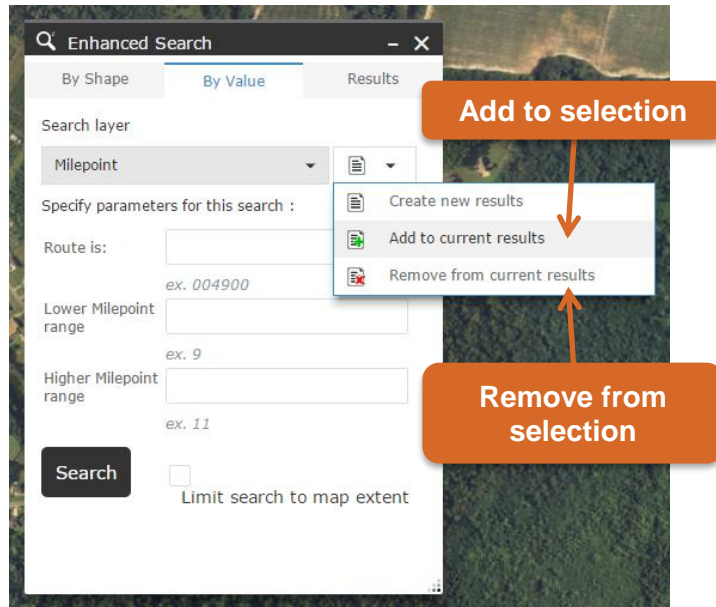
Enhanced Search – ×

By Shape | By Value | Results

Search layer

Milepoint

Create new results
Add to current results
Remove from current results

Specify parameters for this search :

Route is:
ex. 004900

Lower Milepoint range
ex. 9

Higher Milepoint range
ex. 11

Search

Limit search to map extent

Add to selection

Remove from selection